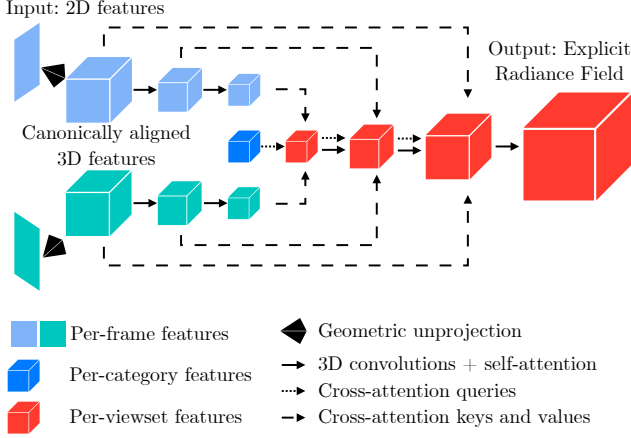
Input: 2D features

Output: Explicit Radiance Field

Canonically aligned 3D features

Per-frame features

Per-category features

Per-viewset features

Geometric unprojection

3D convolutions + self-attention

Cross-attention queries

Cross-attention keys and values